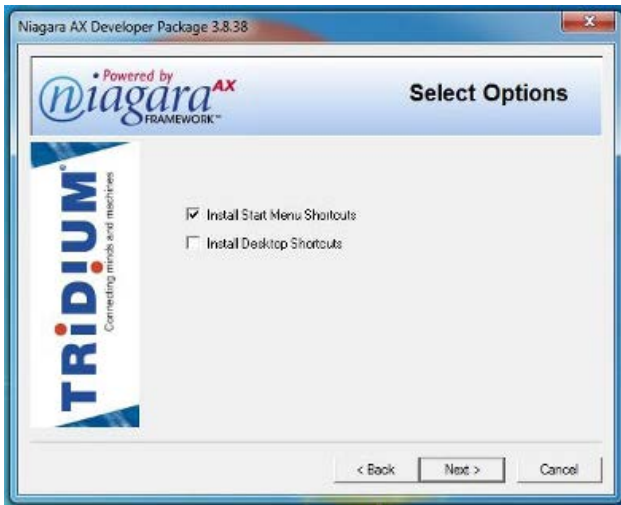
Niagara AX Developer Package 3.8.38

• Powered by
niagara AX
FRAMEWORK™

Select Options

TRIDIUM®
Connecting minds and machines

☑ Install Start Menu Shortcuts
☐ Install Desktop Shortcuts

< Back
Next >
Cancel